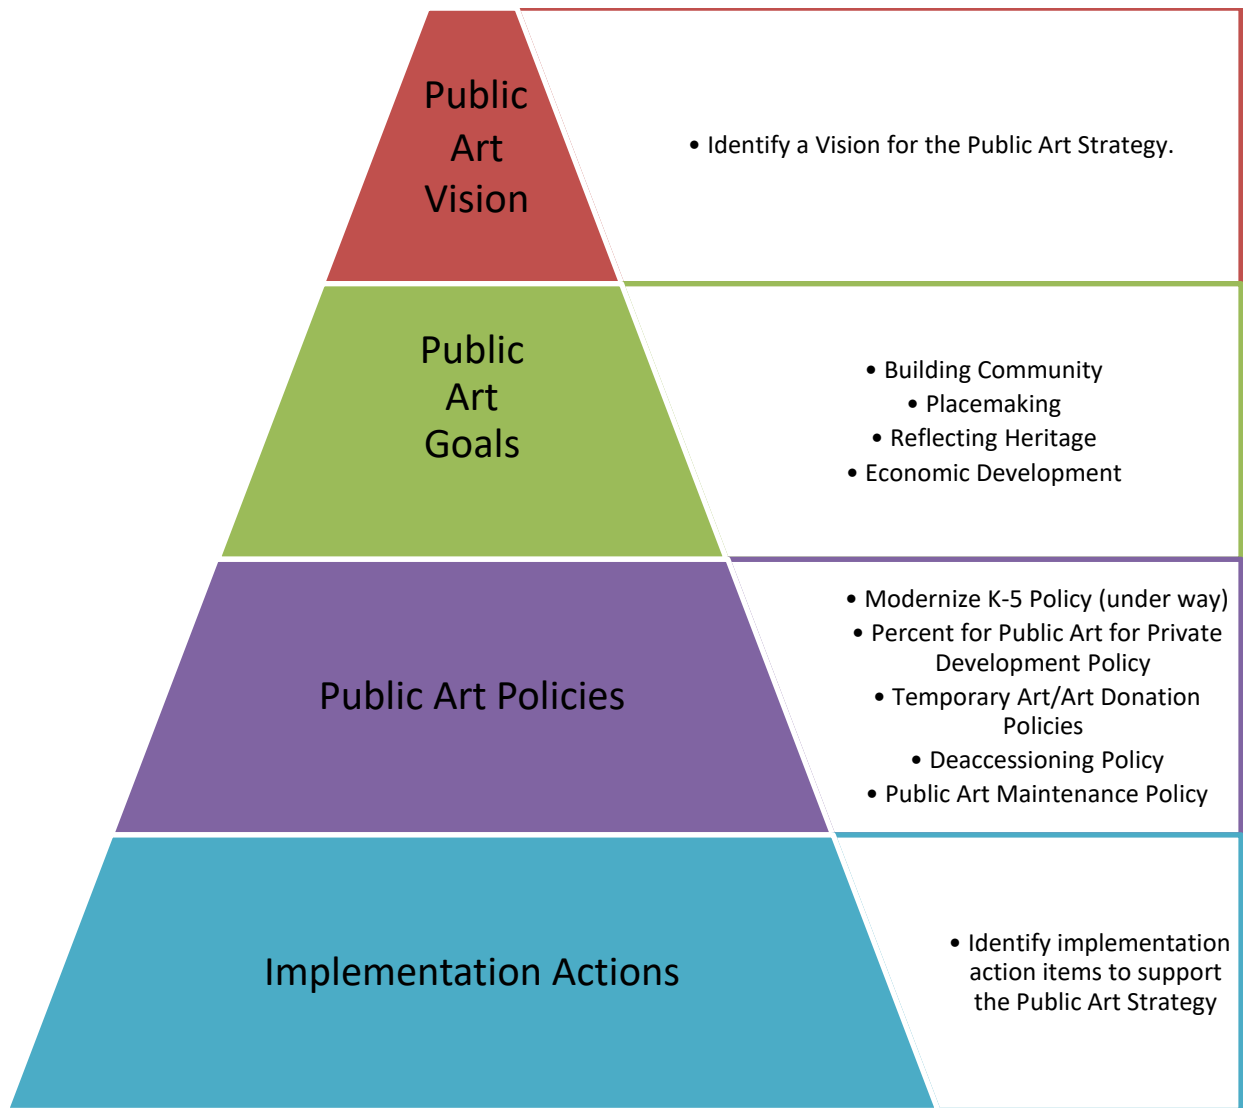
Public Art Vision

• Identify a Vision for the Public Art Strategy.

Public Art Goals

• Building Community
• Placemaking
• Reflecting Heritage
• Economic Development

Public Art Policies

• Modernize K-5 Policy (under way)
• Percent for Public Art for Private Development Policy
• Temporary Art/Art Donation Policies
• Deaccessioning Policy
• Public Art Maintenance Policy

Implementation Actions

• Identify implementation action items to support the Public Art Strategy